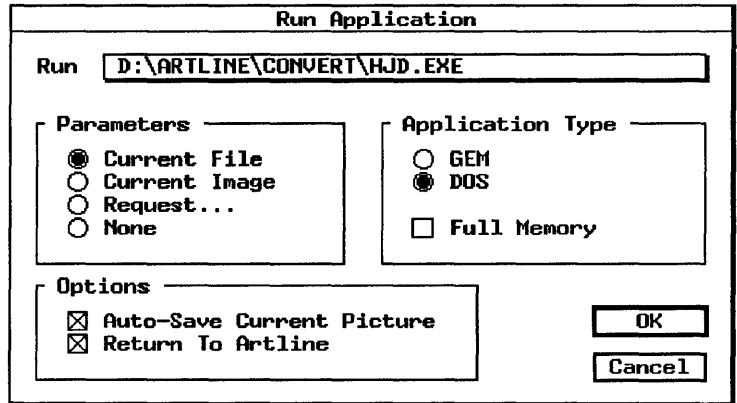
Run Application

Run D:\ARTLINE\CONVERT\HJD.EXE

Parameters
Current File
Current Image
Request...
None

Application Type
GEM
DOS
Full Memory

Options
Auto-Save Current Picture
Return To Artline

OK
Cancel